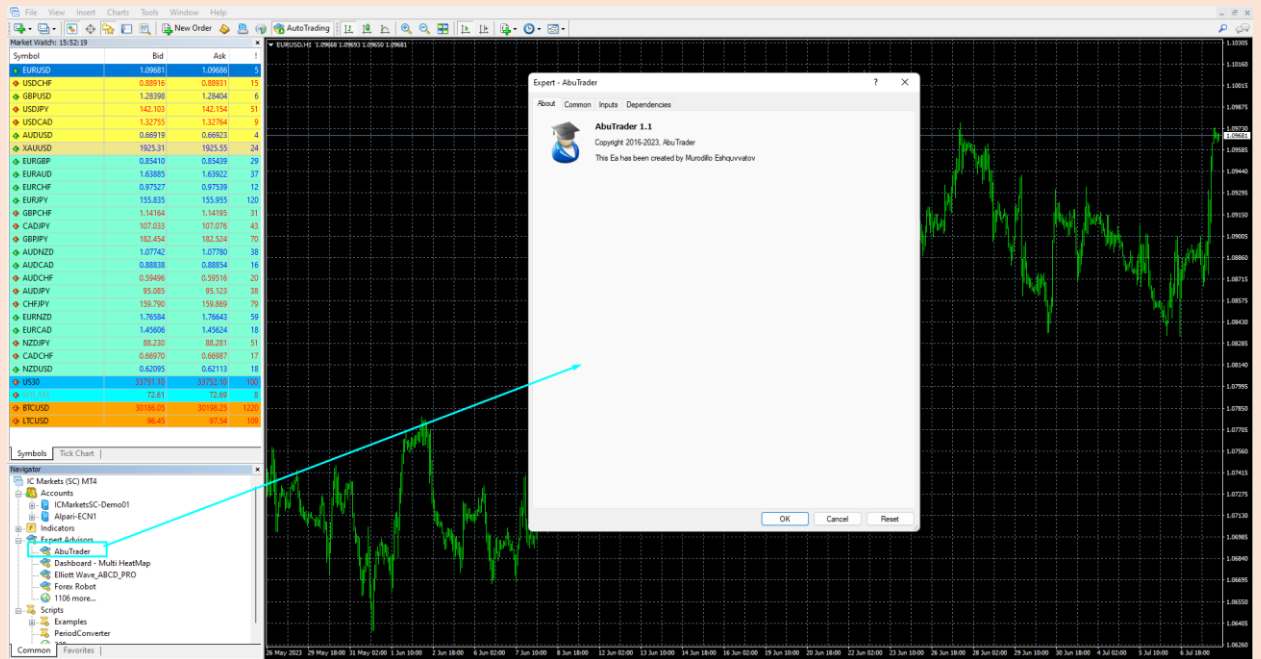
File View Insert Charts Tools Window Help

New Order AutoTrading

Market Watch: 15:52:19

| Symbol | Bid | Ask | ! |
|---|---|---|---|
| EURUSD | 1.09681 | 1.09686 | 5 |
| USDCHF | 0.88916 | 0.88931 | 15 |
| GBPUSD | 1.28398 | 1.28404 | 6 |
| USDJPY | 142.103 | 142.154 | 51 |
| USDCAD | 1.32755 | 1.32764 | 9 |
| AUDUSD | 0.66919 | 0.66923 | 4 |
| XAUUSD | 1925.31 | 1925.55 | 24 |
| EURGBP | 0.85410 | 0.85439 | 29 |
| EURAUD | 1.63885 | 1.63922 | 37 |
| EURCHF | 0.97527 | 0.97539 | 12 |
| EURJPY | 155.835 | 155.955 | 120 |
| GBPCHF | 1.14164 | 1.14195 | 31 |
| CADJPY | 107.033 | 107.076 | 43 |
| GBPJPY | 182.454 | 182.524 | 70 |
| AUDNZD | 1.07742 | 1.07780 | 38 |
| AUDCAD | 0.88838 | 0.88854 | 16 |
| AUDCHF | 0.59496 | 0.59516 | 20 |
| AUDJPY | 95.085 | 95.123 | 38 |
| CHFJPY | 159.790 | 159.869 | 79 |
| EURNZD | 1.76584 | 1.76643 | 59 |
| EURCAD | 1.45606 | 1.45624 | 18 |
| NZDJPY | 88.230 | 88.281 | 51 |
| CADCHF | 0.66970 | 0.66987 | 17 |
| NZDUSD | 0.62095 | 0.62113 | 18 |
| US30 | 33751.10 | 33752.10 | 100 |
| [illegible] | 72.61 | 72.69 | 8 |
| BTCUSD | 30186.05 | 30198.25 | 1220 |
| LTCUSD | 96.45 | 97.54 | 109 |

Symbols Tick Chart

Navigator
IC Markets (SC) MT4
Accounts
ICMarketsSC-Demo01
Alpari-ECN1
Indicators
Expert Advisors
AbuTrader
Dashboard - Multi HeatMap
Elliott Wave_ABCD_PRO
Forex Robot
1106 more...
Scripts
Examples
PeriodConverter

Common Favorites

EURUSD,H1 1.09668 1.09693 1.09650 1.09681

Expert - AbuTrader ? ×
About Common Inputs Dependencies
AbuTrader 1.1
Copyright 2016-2023, AbuTrader
This Ea has been created by Murodillo Eshquvvatov
OK Cancel Reset

1.10305 1.10160 1.10015 1.09875 1.09730 1.09681 1.09585 1.09440 1.09295 1.09150 1.09005 1.08860 1.08715 1.08575 1.08430 1.08285 1.08140 1.07995 1.07850 1.07705 1.07560 1.07415 1.07275 1.07130 1.06985 1.06840 1.06695 1.06550 1.06405 1.06260

26 May 2023 29 May 18:00 31 May 02:00 1 Jun 10:00 2 Jun 18:00 6 Jun 02:00 7 Jun 10:00 8 Jun 18:00 12 Jun 02:00 13 Jun 10:00 14 Jun 18:00 16 Jun 02:00 19 Jun 10:00 20 Jun 18:00 22 Jun 02:00 23 Jun 10:00 26 Jun 18:00 28 Jun 02:00 29 Jun 10:00 30 Jun 18:00 4 Jul 02:00 5 Jul 10:00 6 Jul 18:00